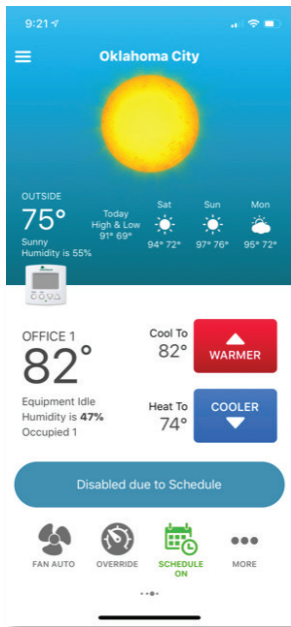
9:21

Oklahoma City

OUTSIDE
75°
Sunny
Humidity is 55%

Today
High & Low
91° 69°

Sat
94° 72°

Sun
97° 76°

Mon
95° 72°

OFFICE 1
82°
Equipment Idle
Humidity is **47%**
Occupied 1

Cool To
82°

WARMER

Heat To
74°

COOLER

Disabled due to Schedule

FAN AUTO

OVERRIDE

SCHEDULE ON

MORE